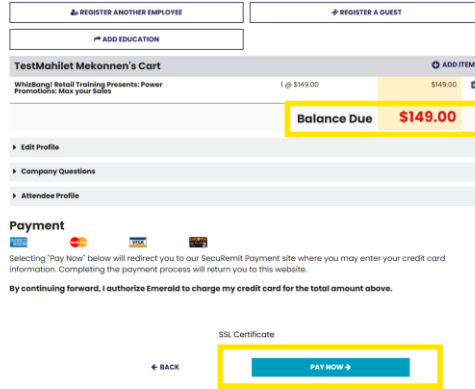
REGISTER ANOTHER EMPLOYEE

REGISTER A GUEST

ADD EDUCATION

TestMahilet Mekonnen's Cart

ADD ITEM

WhizBang! Retail Training Presents: Power Promotions: Max your Sales

1 @ $149.00

$149.00

Balance Due $149.00

Edit Profile

Company Questions

Attendee Profile

Payment

Selecting "Pay Now" below will redirect you to our SecuRemit Payment site where you may enter your credit card information. Completing the payment process will return you to this website.

By continuing forward, I authorize Emerald to charge my credit card for the total amount above.

SSL Certificate

BACK

PAY NOW